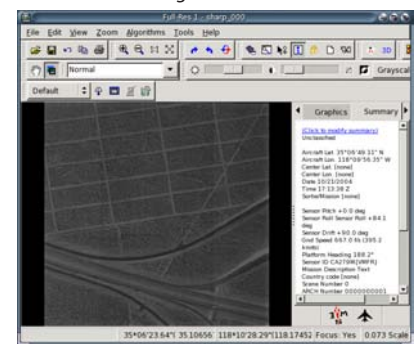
Full-Res 1 - sharp_000

File Edit View Zoom Algorithms Tools Help

1:1 3D

Normal

Grayscale

Default

Graphics Summary

(Click to modify summary)
Unclassified

Aircraft Lat 35°06'49.11" N
Aircraft Lon 118°09'56.35" W
Center Lat [none]
Center Lon [none]
Date 10/21/2004
Time 17:13:38 Z
Sortie/Mission [none]

Sensor Pitch +0.0 deg
Sensor Roll Sensor Roll +84.1 deg
Sensor Drift +0.0 deg
Gnd Speed 667.0 ft/s (395.2 knots)
Platform Heading 188.2°
Sensor ID CA270R(WPR)
Mission Description Text
Country code [none]
Scene Number 0
ARCH Number 000000001

35°06'23.64"( 35.10656) 118°10'28.29"(118.17452) Focus: Yes 0.073 Scale